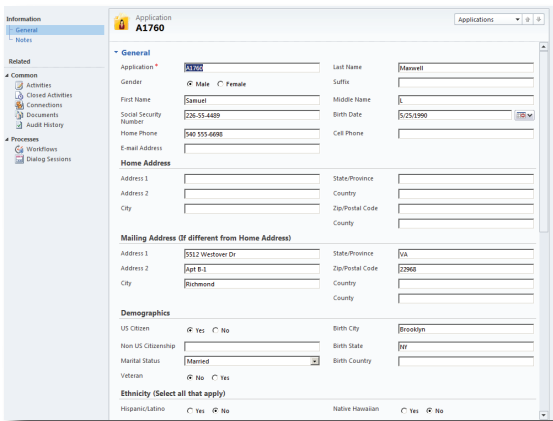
Information
General
Notes

Related

Common
Activities
Closed Activities
Connections
Documents
Audit History

Processes
Workflows
Dialog Sessions

Application
A1760

Applications

General

Application * A1760
Last Name Maxwell
Gender Male Female
Suffix
First Name Samuel
Middle Name L
Social Security Number 226-55-4489
Birth Date 5/25/1990
Home Phone 540 555-6698
Cell Phone
E-mail Address

Home Address

Address 1
State/Province
Address 2
Country
City
Zip/Postal Code
County

Mailing Address (If different from Home Address)

Address 1 5512 Westover Dr
State/Province VA
Address 2 Apt B-1
Zip/Postal Code 22968
City Richmond
Country
County

Demographics

US Citizen Yes No
Birth City Brooklyn
Non US Citizenship
Birth State NY
Marital Status Married
Birth Country
Veteran No Yes

Ethnicity (Select all that apply)

Hispanic/Latino Yes No
Native Hawaiian Yes No